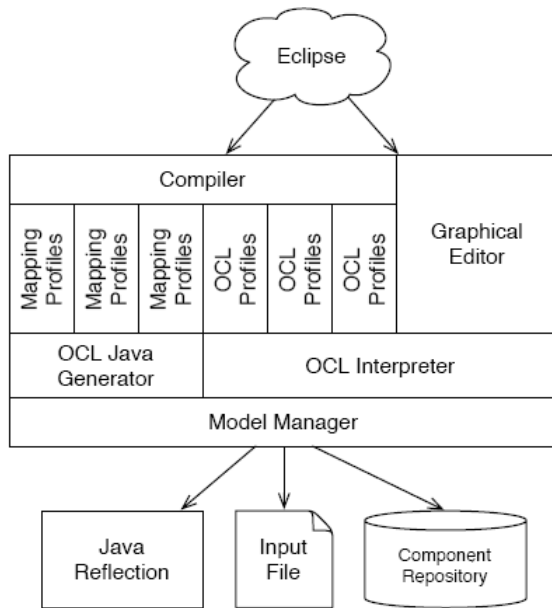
Eclipse

Compiler

Mapping Profiles

Mapping Profiles

Mapping Profiles

OCL Profiles

OCL Profiles

OCL Profiles

Graphical Editor

OCL Java Generator

OCL Interpreter

Model Manager

Java Reflection

Input File

Component Repository